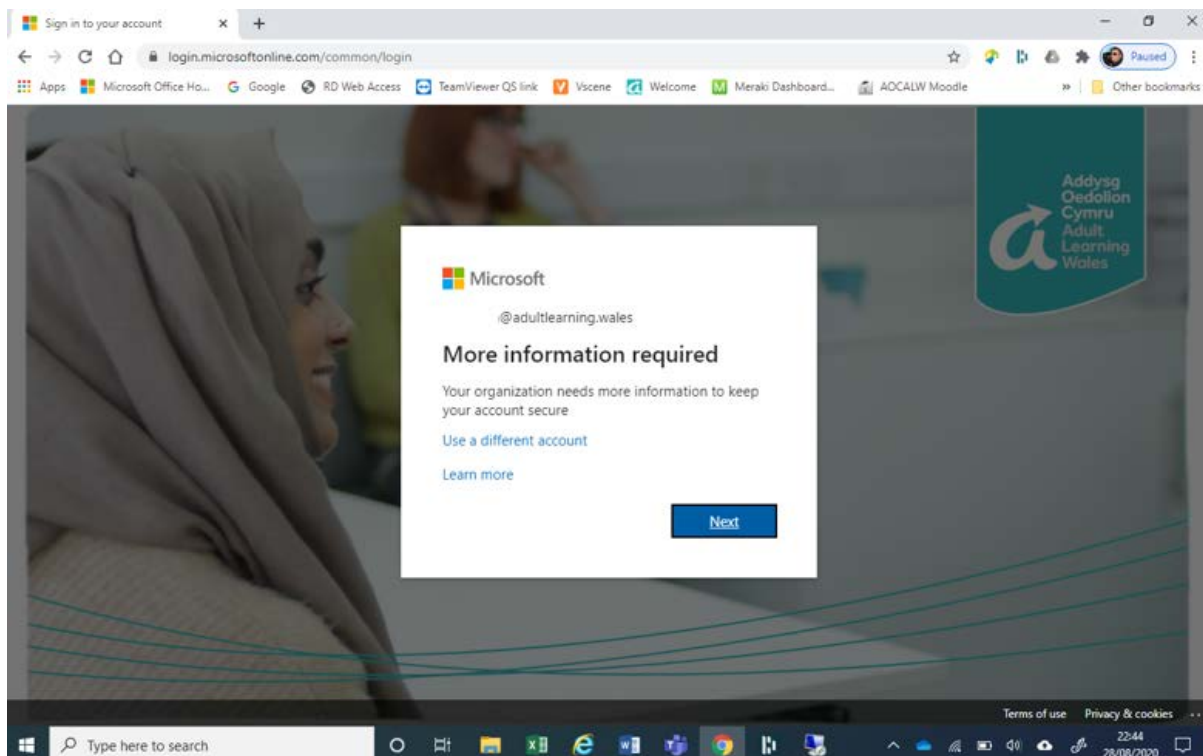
Sign in to your account
login.microsoftonline.com/common/login
Paused
Apps Microsoft Office Ho... Google RD Web Access TeamViewer QS link Vscene Welcome Meraki Dashboard... AOCALW Moodle » Other bookmarks

Addysg Oedolion Cymru Adult Learning Wales

Microsoft

@adultlearning.wales

More information required

Your organization needs more information to keep your account secure

Use a different account

Learn more

Next

Terms of use Privacy & cookies ...

Type here to search

22:44
28/08/2020